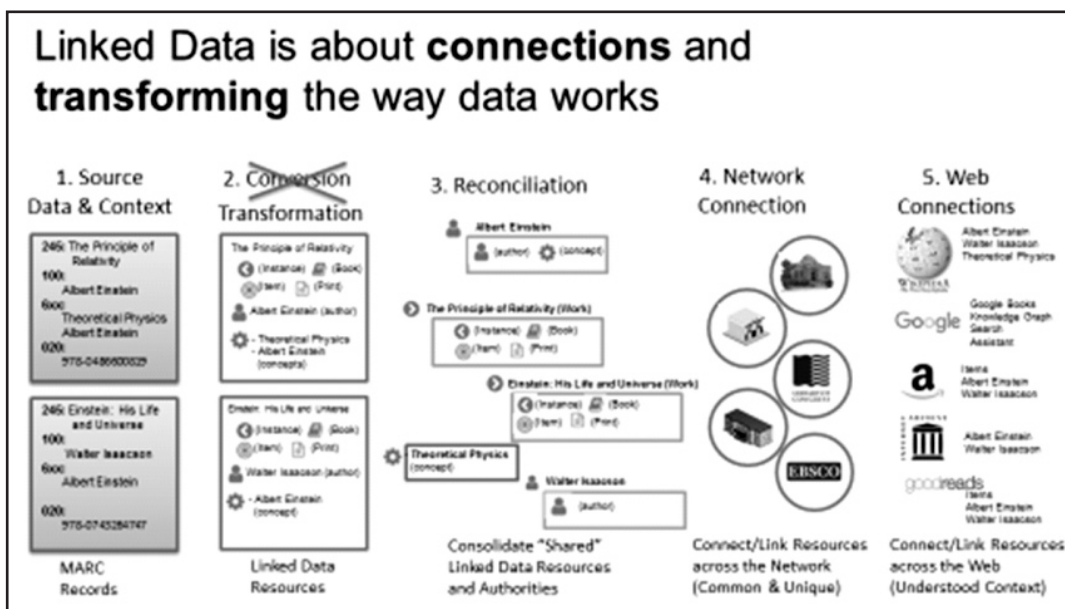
Linked Data is about **connections** and **transforming** the way data works

1. Source Data & Context

245: The Principle of Relativity
100: Albert Einstein
6xx: Theoretical Physics Albert Einstein
020: 978-0486600829

245: Einstein: His Life and Universe
100: Walter Isaacson
6xx: Albert Einstein
020: 978-0743264747

MARC Records

2. Conversion Transformation

The Principle of Relativity
(Instance) (Book)
(Item) (Print)
Albert Einstein (author)
- Theoretical Physics
- Albert Einstein (concepts)

Einstein: His Life and Universe
(Instance) (Book)
(Item) (Print)
Walter Isaacson (author)
- Albert Einstein (concept)

Linked Data Resources

3. Reconciliation

Albert Einstein
(author) (concept)

The Principle of Relativity (Work)
(Instance) (Book)
(Item) (Print)

Einstein: His Life and Universe (Work)
(Instance) (Book)
(Item) (Print)

Theoretical Physics (concept)

Walter Isaacson
(author)

Consolidate "Shared" Linked Data Resources and Authorities

4. Network Connection

EBSCO

Connect/Link Resources across the Network (Common & Unique)

5. Web Connections

Albert Einstein
Walter Isaacson
Theoretical Physics

Google
Google Books
Knowledge Graph
Search
Assistant

a
Items
Albert Einstein
Walter Isaacson

Albert Einstein
Walter Isaacson

goodreads
Items
Albert Einstein
Walter Isaacson

Connect/Link Resources across the Web (Understood Context)